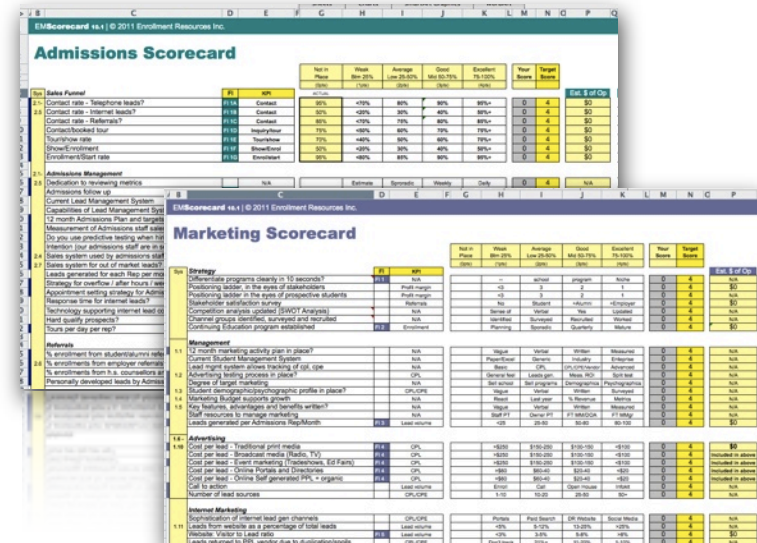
EMScorecard 10.1 | © 2011 Enrollment Resources Inc.

Admissions Scorecard

| | | FI | KPI | Not in Place | Weak Btm 25% | Average Low 25-50% | Good Mid 50-75% | Excellent 75-100% | Your Score | Target Score | Est. $ of Op |
|---|---|---|---|---|---|---|---|---|---|---|---|
| | Sales Funnel | | | | | | | | | | |
| 2.1 | Contact rate - Telephone leads? | F1.1A | Contact | 90% | <75% | 80% | 90% | 95%+ | 0 | 4 | $0 |
| 2.5 | Contact rate - Internet leads? | F1.1B | Contact | 50% | <20% | 30% | 40% | 50%+ | 0 | 4 | $0 |
| | Contact2 rate - Referrals? | F1.1C | Contact | 80% | <75% | 75% | 80% | 90%+ | 0 | 4 | $0 |
| | Contact/booked tour | F1.1D | Inquiry/tour | 75% | <50% | 60% | 70% | 75%+ | 0 | 4 | $0 |
| | Tour/show rate | F1.1E | Tour/show | 70% | <40% | 50% | 60% | 70%+ | 0 | 4 | $0 |
| | Show/Enrollment | F1.1F | Show/Enrol | 50% | <25% | 35% | 50% | 60%+ | 0 | 4 | $0 |
| | Enrollment/Start rate | F1.1G | Enrol/start | 90% | <80% | 85% | 90% | 95%+ | 0 | 4 | $0 |
| | Admissions Management | | | | | | | | | | |
| 2.5 | Dedication to reviewing metrics | | N/A | | Estimate | Sporadic | Weekly | Daily | 0 | 4 | |

Admissions follow up
Current Lead Management System
Capabilities of Lead Management Syst
12 month Admissions Plan and targets
Measurement of Admissions staff sale
Do you use predictive testing when hir
Intention (our admissions staff are in s
2.4 Sales system used by admissions staf
2.5 Sales system for out of market leads?
Leads generated for each Rep per mo
Strategy for overflow / after hours / we
Appointment setting strategy for Admi
Response time for internet leads?
Technology supporting internet lead co
Hard qualify prospects?
Tours per day per rep?

Referrals
% enrollment from student/alumni refe
2.6 % enrollments from employer referral
% enrollments from agency referrals
Personally developed leads by Admis

EMScorecard 10.1 | © 2011 Enrollment Resources Inc.

Marketing Scorecard

| Sys | | FI | KPI | Not in Place | Weak Btm 25% | Average Low 25-50% | Good Mid 50-75% | Excellent 75-100% | Your Score | Target Score | Est. $ of Op |
|---|---|---|---|---|---|---|---|---|---|---|---|
| | Strategy | | | | | | | | | | |
| | Differentiate programs cleanly in 10 seconds? | F1.1 | N/A | | - | school | program | Niche | 0 | 4 | N/A |
| | Positioning ladder, in the eyes of stakeholders | | Profit margin | | <3 | 3 | 2 | 1 | 0 | 4 | $0 |
| | Positioning ladder in the eyes of prospective students | | Profit margin | | <3 | 3 | 2 | 1 | 0 | 4 | $0 |
| | Stakeholder satisfaction survey | | Referrals | | No | Student | +Alumni | +Employer | 0 | 4 | $0 |
| | Competition analysis updated (SWOT Analysis) | | N/A | | Sense of | Verbal | Yes | Updated | 0 | 4 | N/A |
| | Channel groups identified, surveyed and recruited | | N/A | | Identified | Surveyed | Recruited | Worked | 0 | 4 | N/A |
| | Continuing Education program established | F1.3 | Enrollment | | Planning | Sporadic | Quarterly | Mature | 0 | 4 | $0 |
| | Management | | | | | | | | | | |
| 1.1 | 12 month marketing activity plan in place? | | N/A | | Vague | Verbal | Written | Measured | 0 | 4 | N/A |
| | Current Student Management System | | N/A | | Paper/Excel | Generic | Industry | Enterprise | 0 | 4 | N/A |
| | Lead mgmt system allows tracking of cpl, cpe | | N/A | | Basic | CPL | CPL/CPE/Vendor | Advanced | 0 | 4 | N/A |
| 1.2 | Advertising testing process in place? | | CPL | | General feel | Basic A/B | Spreadsheet | Split test | 0 | 4 | $0 |
| | Degree of target marketing | | N/A | | Sell school | Sell programs | Demographics | Psychographics | 0 | 4 | N/A |
| 1.3 | Student demographic/psychographic profile in place? | | CPL/CPE | | Vague | Verbal | Written | Surveyed | 0 | 4 | N/A |
| 1.4 | Marketing Budget supports growth | | N/A | | React | Last year | % Revenue | Metrics | 0 | 4 | N/A |
| 1.5 | Key features, advantages and benefits written? | | N/A | | Vague | Verbal | Written | Measured | 0 | 4 | N/A |
| | Staff resources to manage marketing | | N/A | | Staff PT | Owner PT | FT MM/DOA | FT MM/DOM | 0 | 4 | N/A |
| | Leads generated per Admissions Rep/Month | F1.5 | Lead volume | | <25 | 25-50 | 50-80 | 80-100 | 0 | 4 | $0 |
| 1.6 | Advertising | | | | | | | | | | |
| 1.10 | Cost per lead - Traditional print media | F1.4 | CPL | | >$250 | $150-250 | $100-150 | <$100 | 0 | 4 | $0 |
| | Cost per lead - Broadcast media (Radio, TV) | F1.4 | CPL | | >$250 | $150-250 | $100-150 | <$100 | 0 | 4 | Included in above |
| | Cost per lead - Event marketing (Tradeshows, Ed Fairs) | F1.4 | CPL | | >$250 | $150-250 | $100-150 | <$100 | 0 | 4 | Included in above |
| | Cost per lead - Online Portals and Directories | F1.4 | CPL | | >$60 | $40-60 | $20-40 | <$20 | 0 | 4 | Included in above |
| | Cost per lead - Online Self generated PPC + organic | F1.4 | CPL | | >$60 | $40-60 | $20-40 | <$20 | 0 | 4 | Included in above |
| | Call to action | | Lead volume | | Email | Call | Open House | Info Event | 0 | 4 | $0 |
| | Number of lead sources | | Lead volume | | 1-10 | 10-20 | 20-50 | 50+ | 0 | 4 | $0 |
| | Internet Marketing | | | | | | | | | | |
| | Sophistication of internet lead gen channels | | CPL/CPE | | Portals | Paid Search | DR Website | Social Media | 0 | 4 | N/A |
| 1.11 | Leads from website as a percentage of total leads | | Lead volume | | <6% | 6-12% | 12-20% | >20% | 0 | 4 | $0 |
| | Website: Visitor to Lead ratio | F1.5 | Lead volume | | <3% | 3-6% | 6-8% | >8% | 0 | 4 | $0 |
| | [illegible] | | | | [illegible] | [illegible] | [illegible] | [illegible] | | | |